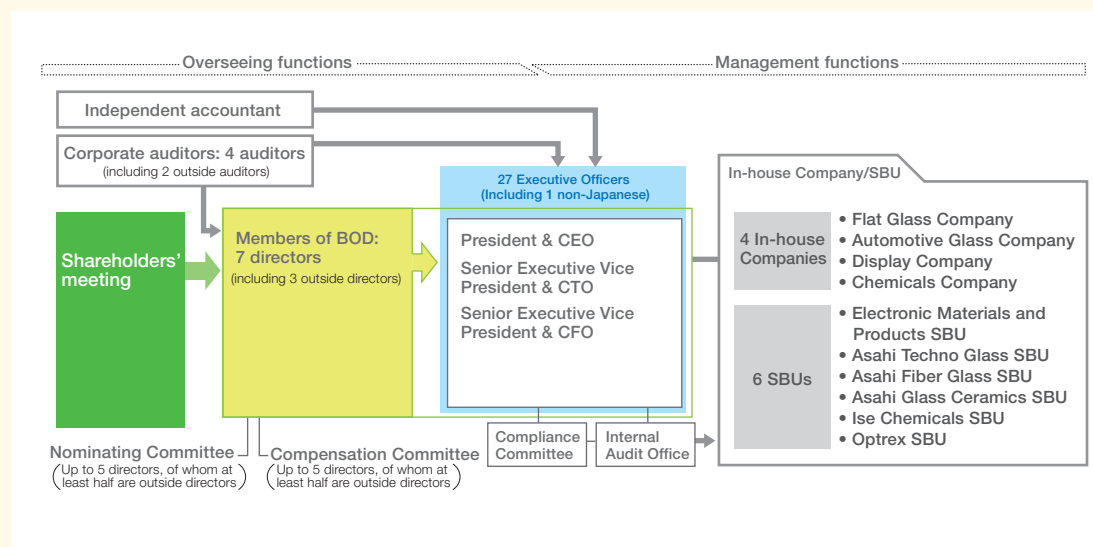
Overseeing functions

Management functions

Independent accountant

Corporate auditors: 4 auditors
(including 2 outside auditors)

27 Executive Officers
(Including 1 non-Japanese)

In-house Company/SBU

Shareholders' meeting

Members of BOD: 7 directors
(including 3 outside directors)

President & CEO

Senior Executive Vice President & CTO

Senior Executive Vice President & CFO

4 In-house Companies

• Flat Glass Company
• Automotive Glass Company
• Display Company
• Chemicals Company

6 SBUs

• Electronic Materials and Products SBU
• Asahi Techno Glass SBU
• Asahi Fiber Glass SBU
• Asahi Glass Ceramics SBU
• Ise Chemicals SBU
• Optrex SBU

Nominating Committee
(Up to 5 directors, of whom at least half are outside directors)

Compensation Committee
(Up to 5 directors, of whom at least half are outside directors)

Compliance Committee

Internal Audit Office